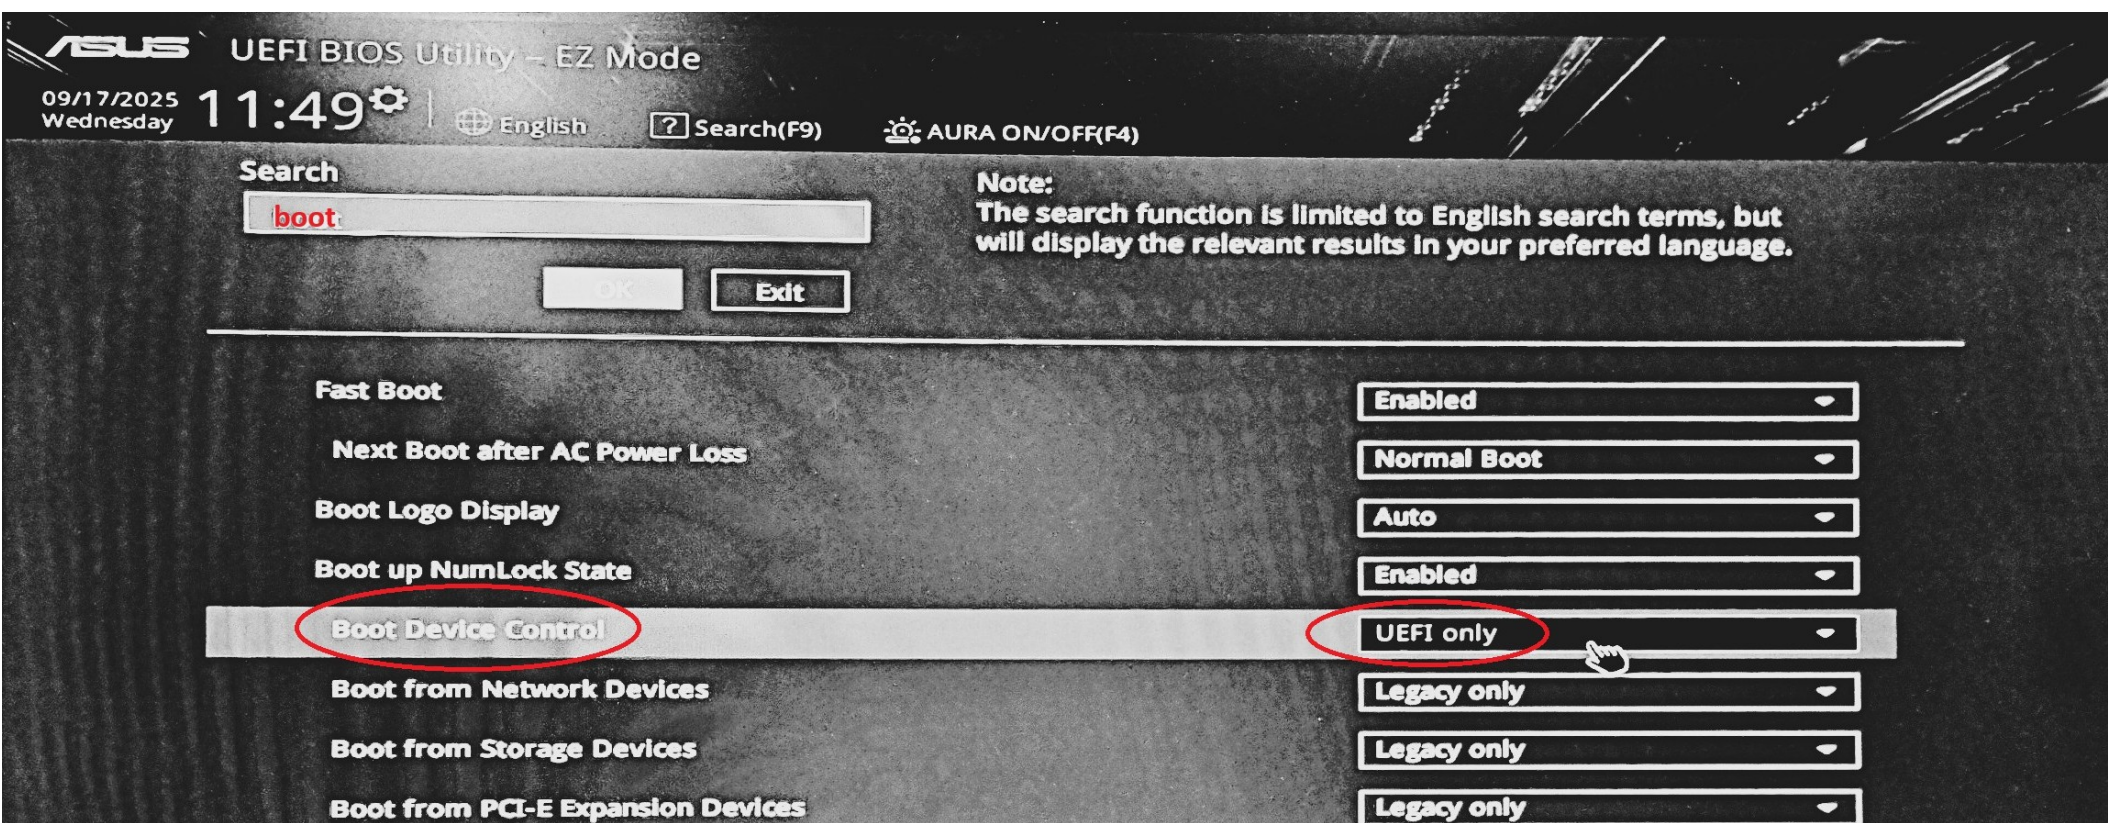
ASUS UEFI BIOS Utility – EZ Mode

09/17/2025 Wednesday 11:49 English Search(F9) AURA ON/OFF(F4)

Search

boot

OK Exit

Note:
The search function is limited to English search terms, but will display the relevant results in your preferred language.

| | |
|---|---|
| Fast Boot | Enabled |
| Next Boot after AC Power Loss | Normal Boot |
| Boot Logo Display | Auto |
| Boot up NumLock State | Enabled |
| Boot Device Control | UEFI only |
| Boot from Network Devices | Legacy only |
| Boot from Storage Devices | Legacy only |
| Boot from PCI-E Expansion Devices | Legacy only |